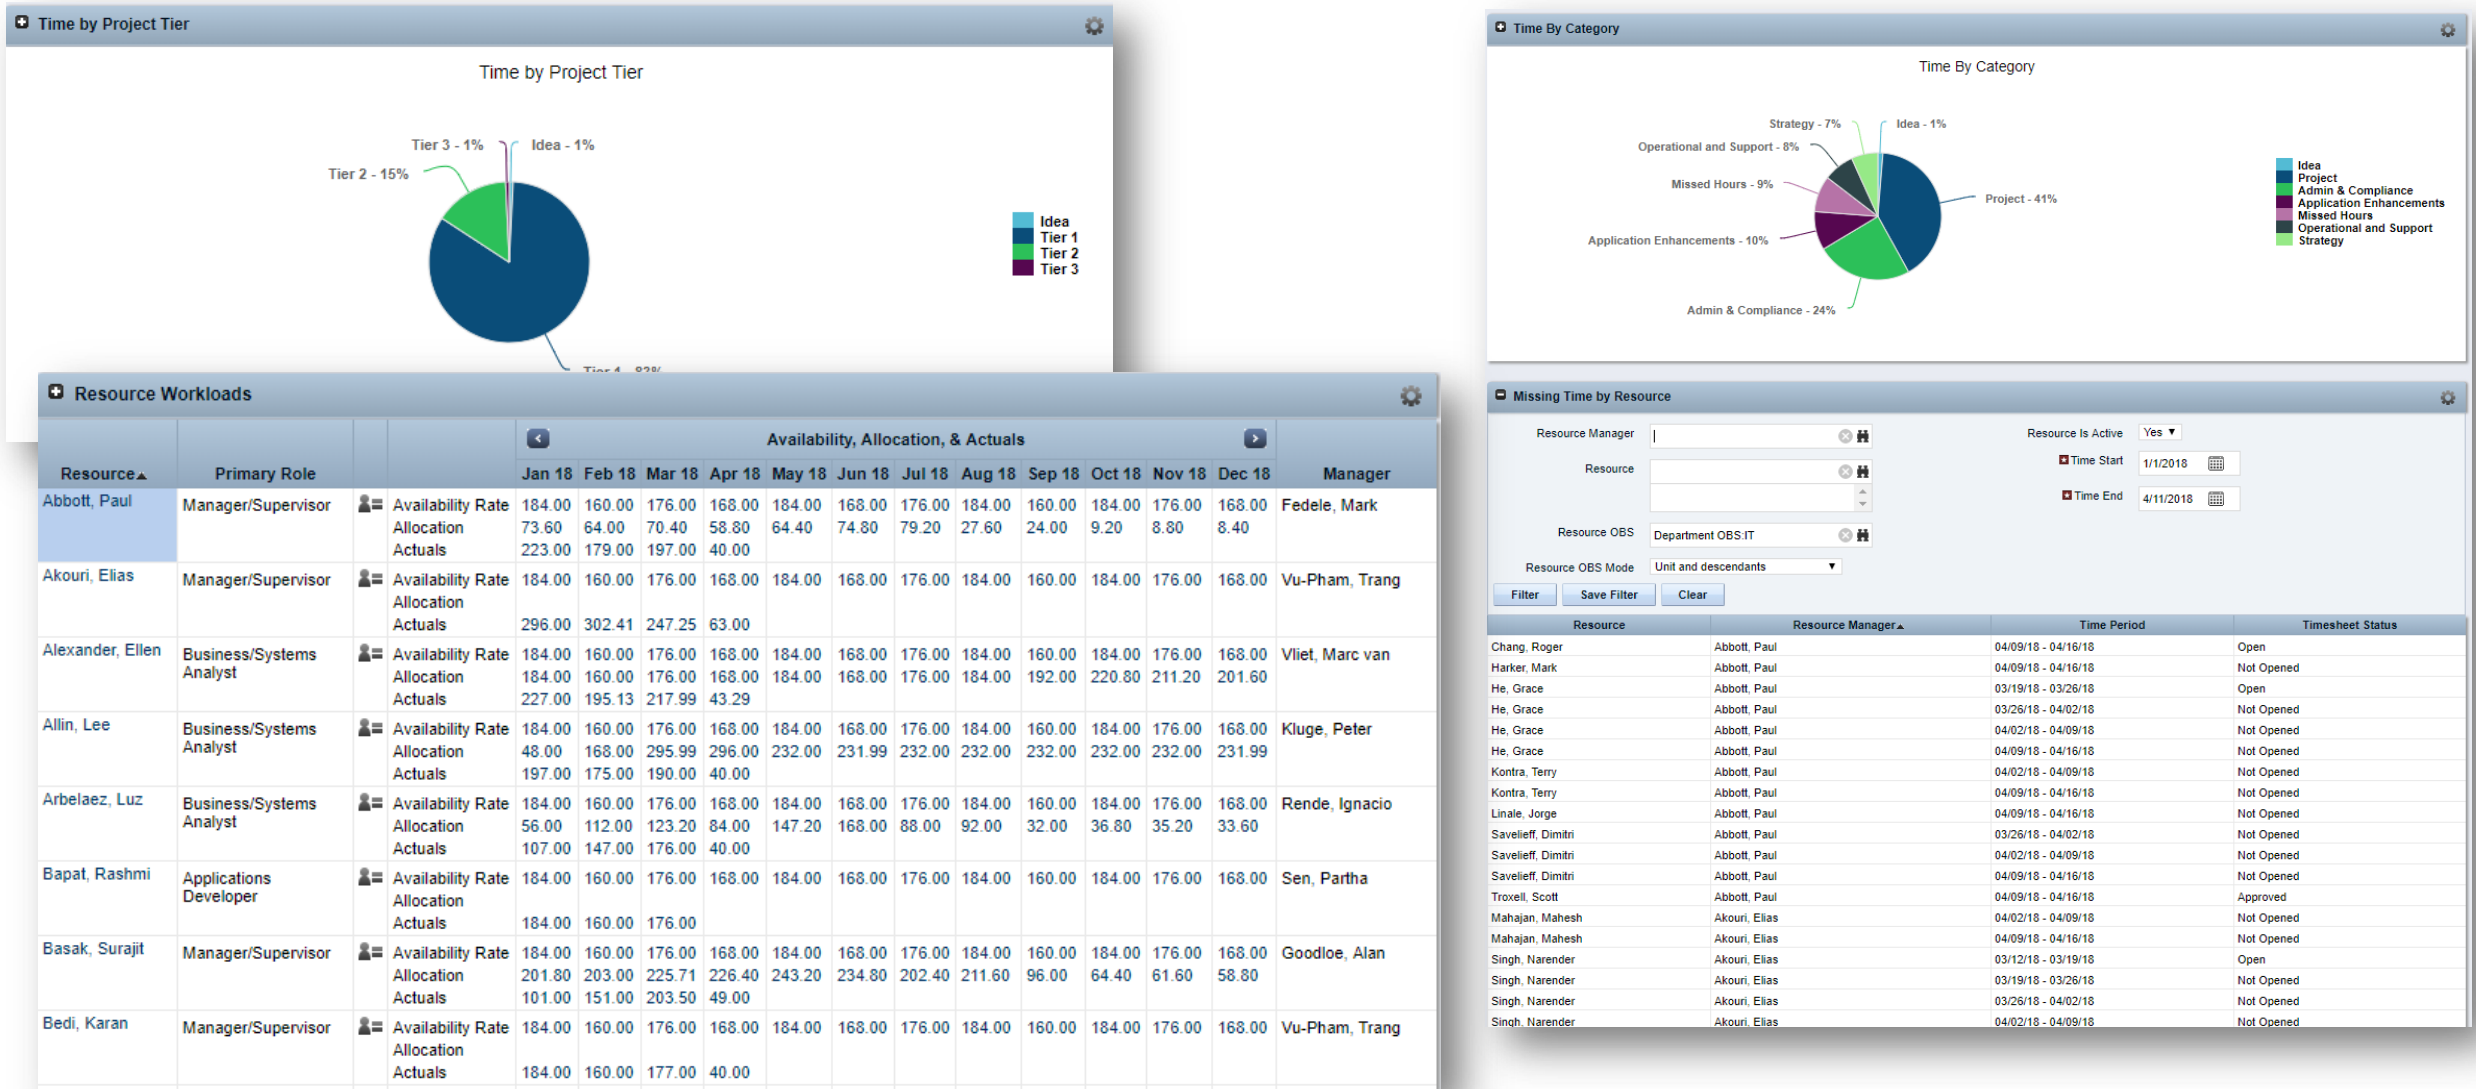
Time by Project Tier

Time by Project Tier

Tier 3 - 1%
Idea - 1%
Tier 2 - 15%
Tier 1 - 83%

Idea
Tier 1
Tier 2
Tier 3

Resource Workloads

| Resource ▲ | Primary Role | | | Jan 18 | Feb 18 | Mar 18 | Apr 18 | May 18 | Jun 18 | Jul 18 | Aug 18 | Sep 18 | Oct 18 | Nov 18 | Dec 18 | Manager |
|---|---|---|---|---|---|---|---|---|---|---|---|---|---|---|---|---|
| | | | | Availability, Allocation, & Actuals | | | | | | | | | | | | |
| Abbott, Paul | Manager/Supervisor | | Availability Rate | 184.00 | 160.00 | 176.00 | 168.00 | 184.00 | 168.00 | 176.00 | 184.00 | 160.00 | 184.00 | 176.00 | 168.00 | Fedele, Mark |
| | | | Allocation | 73.60 | 64.00 | 70.40 | 58.80 | 64.40 | 74.80 | 79.20 | 27.60 | 24.00 | 9.20 | 8.80 | 8.40 | |
| | | | Actuals | 223.00 | 179.00 | 197.00 | 40.00 | | | | | | | | | |
| Akouri, Elias | Manager/Supervisor | | Availability Rate | 184.00 | 160.00 | 176.00 | 168.00 | 184.00 | 168.00 | 176.00 | 184.00 | 160.00 | 184.00 | 176.00 | 168.00 | Vu-Pham, Trang |
| | | | Allocation | | | | | | | | | | | | | |
| | | | Actuals | 296.00 | 302.41 | 247.25 | 63.00 | | | | | | | | | |
| Alexander, Ellen | Business/Systems Analyst | | Availability Rate | 184.00 | 160.00 | 176.00 | 168.00 | 184.00 | 168.00 | 176.00 | 184.00 | 160.00 | 184.00 | 176.00 | 168.00 | Vliet, Marc van |
| | | | Allocation | 184.00 | 160.00 | 176.00 | 168.00 | 184.00 | 168.00 | 176.00 | 184.00 | 192.00 | 220.80 | 211.20 | 201.60 | |
| | | | Actuals | 227.00 | 195.13 | 217.99 | 43.29 | | | | | | | | | |
| Allin, Lee | Business/Systems Analyst | | Availability Rate | 184.00 | 160.00 | 176.00 | 168.00 | 184.00 | 168.00 | 176.00 | 184.00 | 160.00 | 184.00 | 176.00 | 168.00 | Kluge, Peter |
| | | | Allocation | 48.00 | 168.00 | 295.99 | 296.00 | 232.00 | 231.99 | 232.00 | 232.00 | 232.00 | 232.00 | 232.00 | 231.99 | |
| | | | Actuals | 197.00 | 175.00 | 190.00 | 40.00 | | | | | | | | | |
| Arbelaez, Luz | Business/Systems Analyst | | Availability Rate | 184.00 | 160.00 | 176.00 | 168.00 | 184.00 | 168.00 | 176.00 | 184.00 | 160.00 | 184.00 | 176.00 | 168.00 | Rende, Ignacio |
| | | | Allocation | 56.00 | 112.00 | 123.20 | 84.00 | 147.20 | 168.00 | 88.00 | 92.00 | 32.00 | 36.80 | 35.20 | 33.60 | |
| | | | Actuals | 107.00 | 147.00 | 176.00 | 40.00 | | | | | | | | | |
| Bapat, Rashmi | Applications Developer | | Availability Rate | 184.00 | 160.00 | 176.00 | 168.00 | 184.00 | 168.00 | 176.00 | 184.00 | 160.00 | 184.00 | 176.00 | 168.00 | Sen, Partha |
| | | | Allocation | | | | | | | | | | | | | |
| | | | Actuals | 184.00 | 160.00 | 176.00 | | | | | | | | | | |
| Basak, Surajit | Manager/Supervisor | | Availability Rate | 184.00 | 160.00 | 176.00 | 168.00 | 184.00 | 168.00 | 176.00 | 184.00 | 160.00 | 184.00 | 176.00 | 168.00 | Goodloe, Alan |
| | | | Allocation | 201.80 | 203.00 | 225.71 | 226.40 | 243.20 | 234.80 | 202.40 | 211.60 | 96.00 | 64.40 | 61.60 | 58.80 | |
| | | | Actuals | 101.00 | 151.00 | 203.50 | 49.00 | | | | | | | | | |
| Bedi, Karan | Manager/Supervisor | | Availability Rate | 184.00 | 160.00 | 176.00 | 168.00 | 184.00 | 168.00 | 176.00 | 184.00 | 160.00 | 184.00 | 176.00 | 168.00 | Vu-Pham, Trang |
| | | | Allocation | | | | | | | | | | | | | |
| | | | Actuals | 184.00 | 160.00 | 177.00 | 40.00 | | | | | | | | | |

Time By Category

Time By Category

Strategy - 7%
Idea - 1%
Operational and Support - 8%
Missed Hours - 9%
Project - 41%
Application Enhancements - 10%
Admin & Compliance - 24%

Idea
Project
Admin & Compliance
Application Enhancements
Missed Hours
Operational and Support
Strategy

Missing Time by Resource

Resource Manager
Resource
Resource OBS: Department OBS:IT
Resource OBS Mode: Unit and descendants
Resource Is Active: Yes
Time Start: 1/1/2018
Time End: 4/11/2018
Filter Save Filter Clear

| Resource | Resource Manager ▲ | Time Period | Timesheet Status |
|---|---|---|---|
| Chang, Roger | Abbott, Paul | 04/09/18 - 04/16/18 | Open |
| Harker, Mark | Abbott, Paul | 04/09/18 - 04/16/18 | Not Opened |
| He, Grace | Abbott, Paul | 03/19/18 - 03/26/18 | Open |
| He, Grace | Abbott, Paul | 03/26/18 - 04/02/18 | Not Opened |
| He, Grace | Abbott, Paul | 04/02/18 - 04/09/18 | Not Opened |
| He, Grace | Abbott, Paul | 04/09/18 - 04/16/18 | Not Opened |
| Kontra, Terry | Abbott, Paul | 04/02/18 - 04/09/18 | Not Opened |
| Kontra, Terry | Abbott, Paul | 04/09/18 - 04/16/18 | Not Opened |
| Linale, Jorge | Abbott, Paul | 04/09/18 - 04/16/18 | Not Opened |
| Savelieff, Dimitri | Abbott, Paul | 03/26/18 - 04/02/18 | Not Opened |
| Savelieff, Dimitri | Abbott, Paul | 04/02/18 - 04/09/18 | Not Opened |
| Savelieff, Dimitri | Abbott, Paul | 04/09/18 - 04/16/18 | Not Opened |
| Troxell, Scott | Abbott, Paul | 04/09/18 - 04/16/18 | Approved |
| Mahajan, Mahesh | Akouri, Elias | 04/02/18 - 04/09/18 | Not Opened |
| Mahajan, Mahesh | Akouri, Elias | 04/09/18 - 04/16/18 | Not Opened |
| Singh, Narender | Akouri, Elias | 03/12/18 - 03/19/18 | Open |
| Singh, Narender | Akouri, Elias | 03/19/18 - 03/26/18 | Not Opened |
| Singh, Narender | Akouri, Elias | 03/26/18 - 04/02/18 | Not Opened |
| Singh, Narender | Akouri, Elias | 04/02/18 - 04/09/18 | Not Opened |